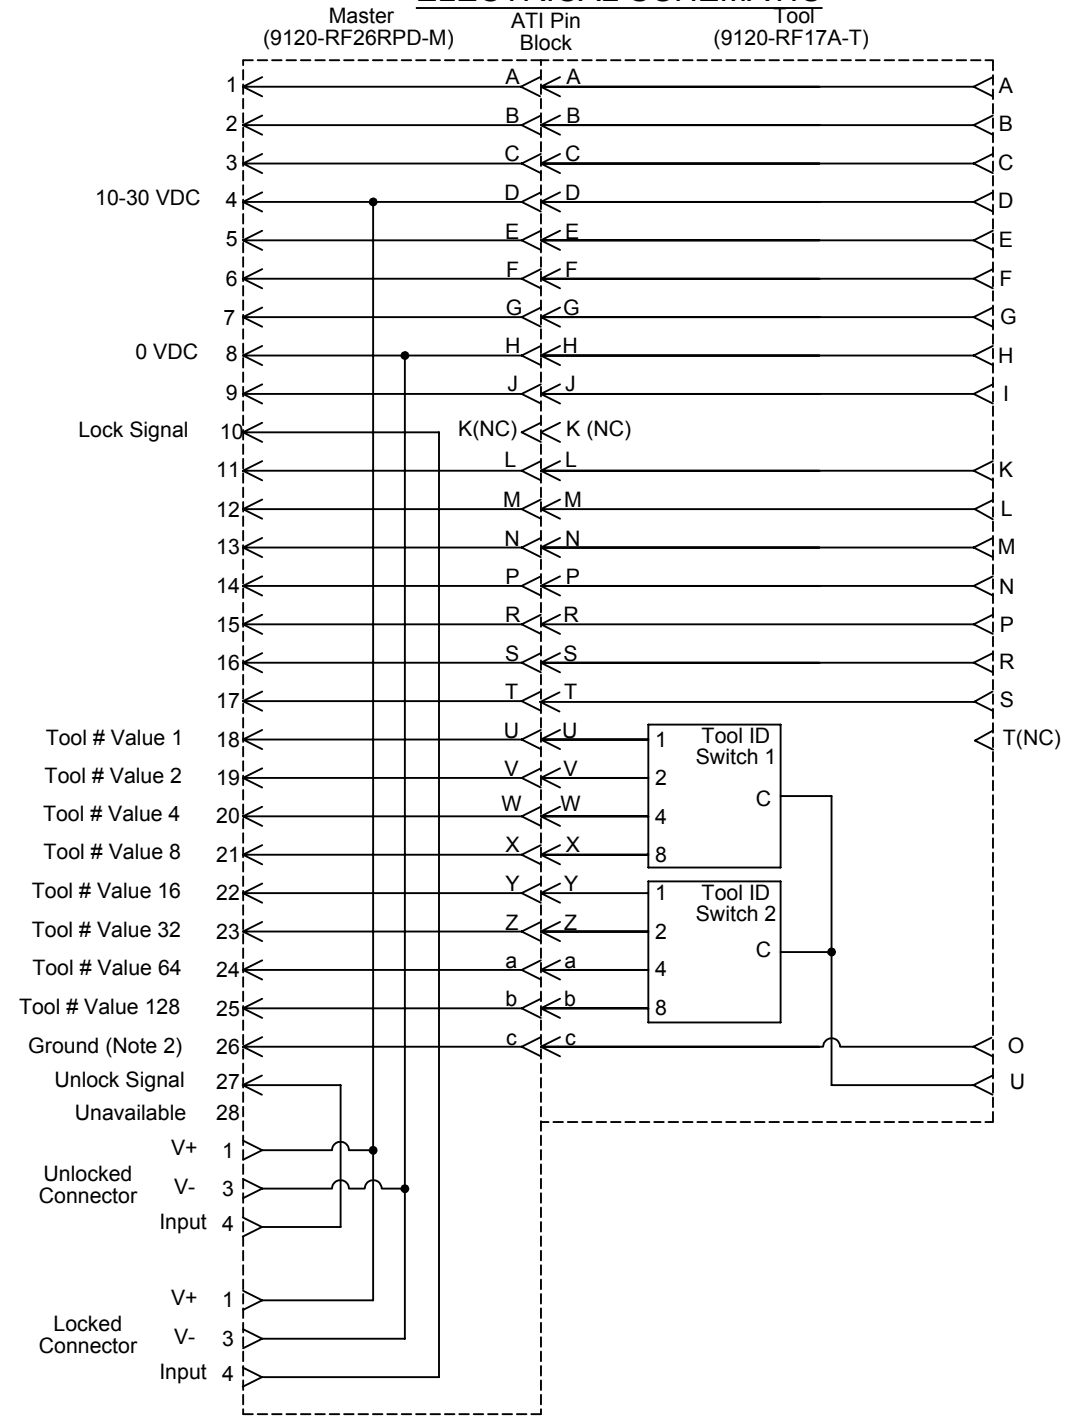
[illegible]

Master
(9120-RF26RPD-M)

ATI Pin
Block

Tool
(9120-RF17A-T)

1 A A A
2 B B B
3 C C C
10-30 VDC 4 D D D
5 E E E
6 F F F
7 G G G
0 VDC 8 H H H
9 J J I
Lock Signal 10 K(NC) K (NC)
11 L L K
12 M M L
13 N N M
14 P P N
15 R R P
16 S S R
17 T T S
Tool # Value 1 18 U U 1
Tool # Value 2 19 V V 2
Tool # Value 4 20 W W 4
Tool # Value 8 21 X X 8
Tool # Value 16 22 Y Y 1
Tool # Value 32 23 Z Z 2
Tool # Value 64 24 a a 4
Tool # Value 128 25 b b 8
Ground (Note 2) 26 c c O
Unlock Signal 27 U
Unavailable 28

Tool ID
Switch 1
C

Tool ID
Switch 2
C

T(NC)

Unlocked
Connector
V+ 1
V- 3
Input 4

Locked
Connector
V+ 1
V- 3
Input 4